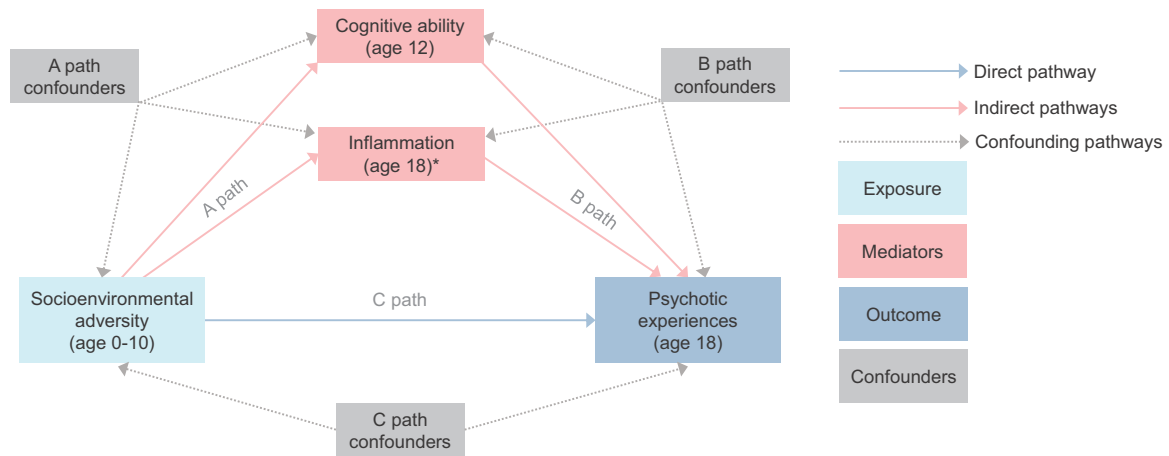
Cognitive ability (age 12)

A path confounders

B path confounders

Inflammation (age 18)*

A path

B path

Socioenvironmental adversity (age 0-10)

C path

Psychotic experiences (age 18)

C path confounders

Direct pathway

Indirect pathways

Confounding pathways

Exposure

Mediators

Outcome

Confounders